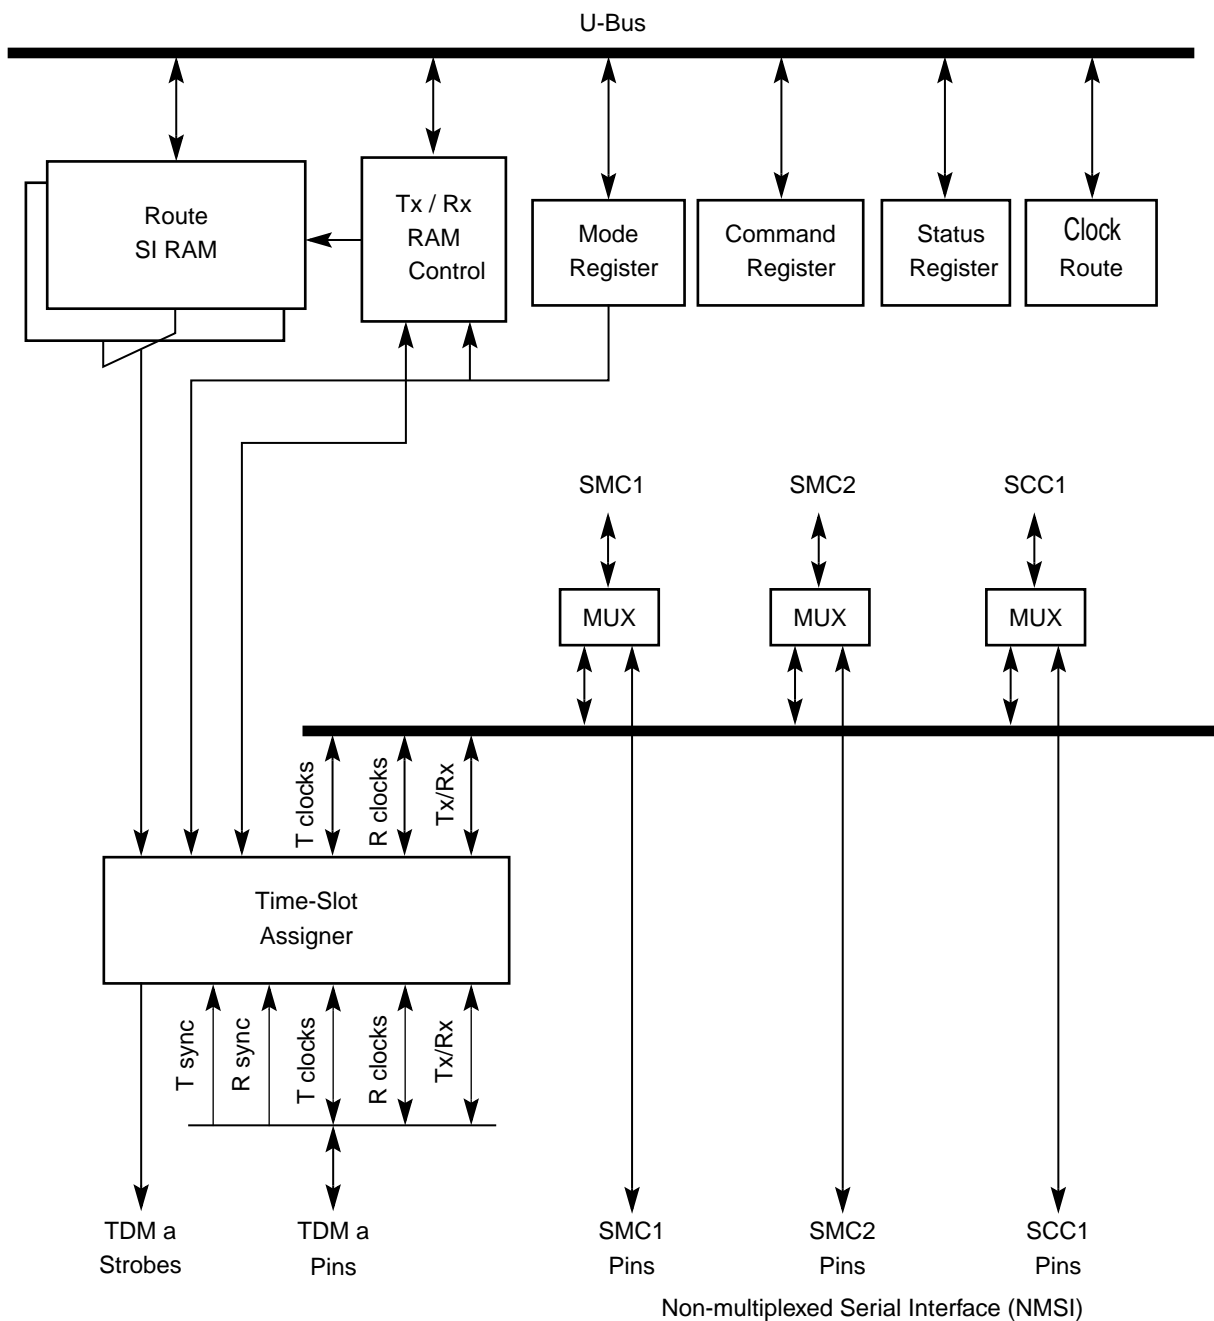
U-Bus

Route
SI RAM

Tx / Rx
RAM
Control

Mode
Register

Command
Register

Status
Register

Clock
Route

SMC1

SMC2

SCC1

MUX

MUX

MUX

T clocks

R clocks

Tx/Rx

Time-Slot
Assigner

T sync

R sync

T clocks

R clocks

Tx/Rx

TDM a
Strobes

TDM a
Pins

SMC1
Pins

SMC2
Pins

SCC1
Pins

Non-multiplexed Serial Interface (NMSI)